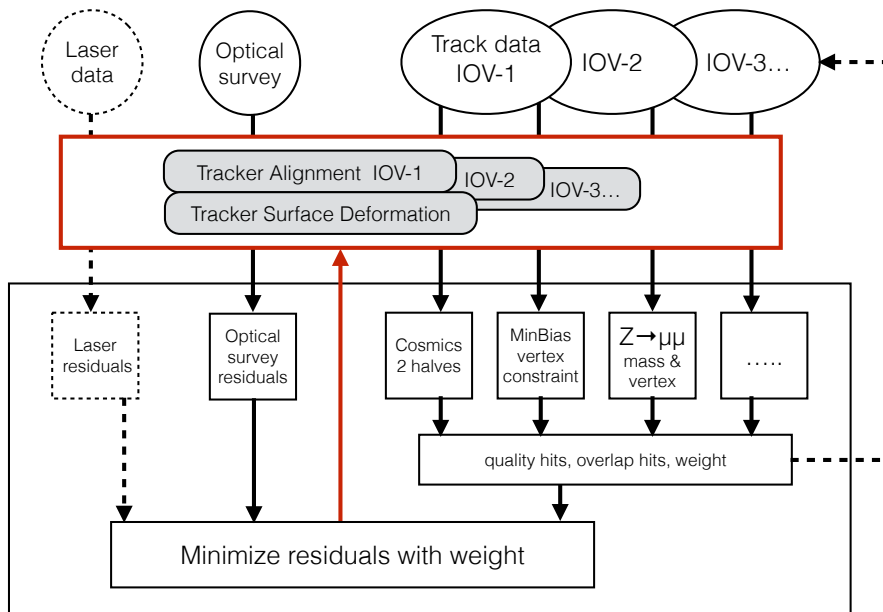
Laser data

Optical survey

Track data IOV-1

IOV-2

IOV-3…

Tracker Alignment IOV-1

IOV-2

IOV-3…

Tracker Surface Deformation

Laser residuals

Optical survey residuals

Cosmics 2 halves

MinBias vertex constraint

Z→μμ mass & vertex

…..

quality hits, overlap hits, weight

Minimize residuals with weight